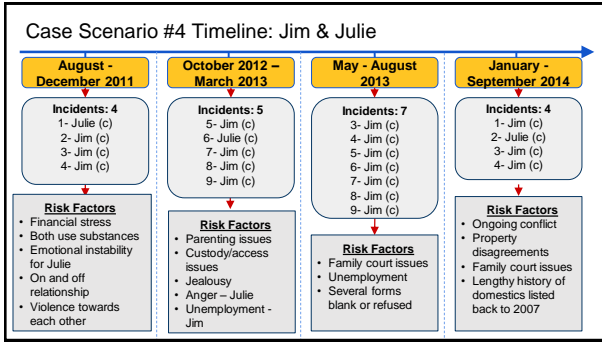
Case Scenario #4 Timeline: Jim & Julie

August - December 2011

Incidents: 4
1- Julie (c)
2- Jim (c)
3- Jim (c)
4- Jim (c)

Risk Factors
- Financial stress
- Both use substances
- Emotional instability for Julie
- On and off relationship
- Violence towards each other

October 2012 – March 2013

Incidents: 5
5- Jim (c)
6- Julie (c)
7- Jim (c)
8- Jim (c)
9- Jim (c)

Risk Factors
- Parenting issues
- Custody/access issues
- Jealousy
- Anger – Julie
- Unemployment - Jim

May - August 2013

Incidents: 7
3- Jim (c)
4- Jim (c)
5- Jim (c)
6- Jim (c)
7- Jim (c)
8- Jim (c)
9- Jim (c)

Risk Factors
- Family court issues
- Unemployment
- Several forms blank or refused

January - September 2014

Incidents: 4
1- Jim (c)
2- Julie (c)
3- Jim (c)
4- Jim (c)

Risk Factors
- Ongoing conflict
- Property disagreements
- Family court issues
- Lengthy history of domestics listed back to 2007